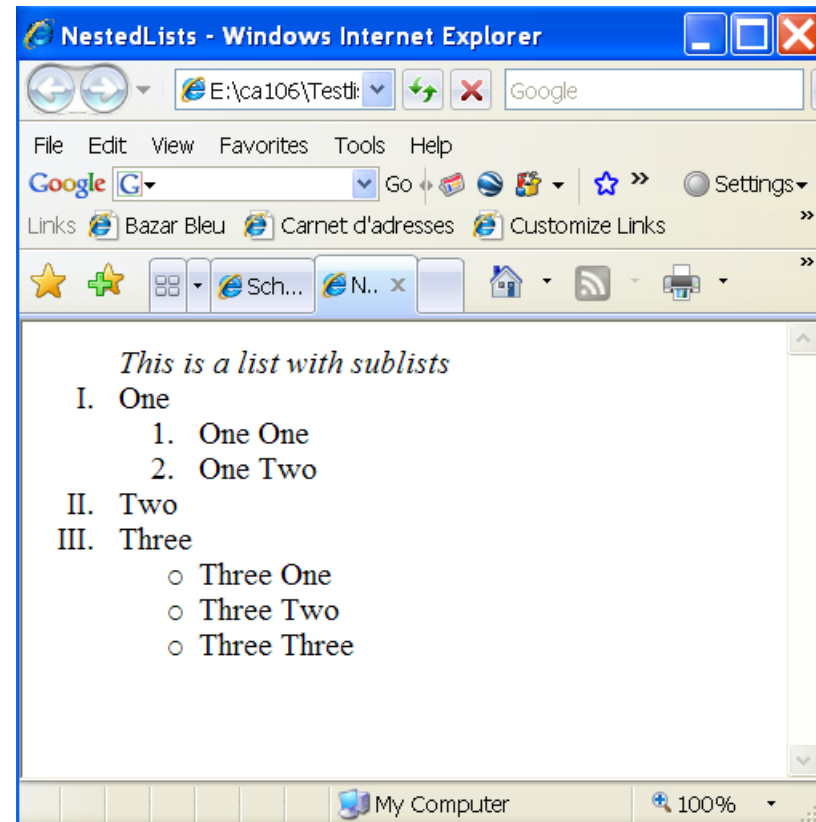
NestedLists - Windows Internet Explorer

E:\ca106\Testli

Google

File Edit View Favorites Tools Help

Google G Go Settings

Links Bazar Bleu Carnet d'adresses Customize Links

Sch... N..

This is a list with sublists

I. One
1. One One
2. One Two
II. Two
III. Three
○ Three One
○ Three Two
○ Three Three

My Computer 100%